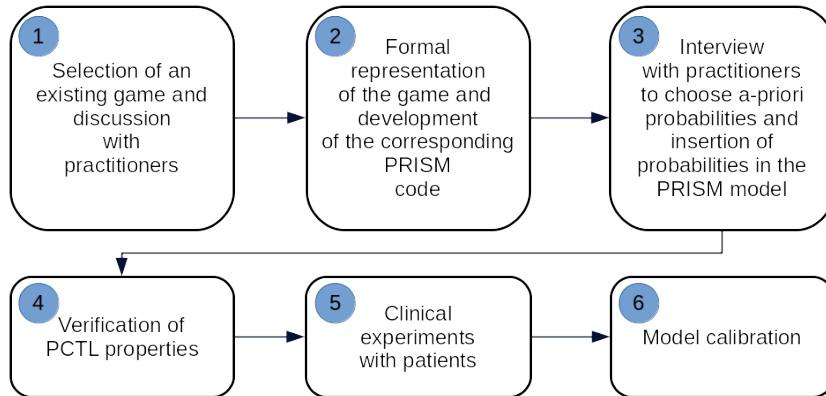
1
Selection of an existing game and discussion with practitioners

2
Formal representation of the game and development of the corresponding PRISM code

3
Interview with practitioners to choose a-priori probabilities and insertion of probabilities in the PRISM model

4
Verification of PCTL properties

5
Clinical experiments with patients

6
Model calibration